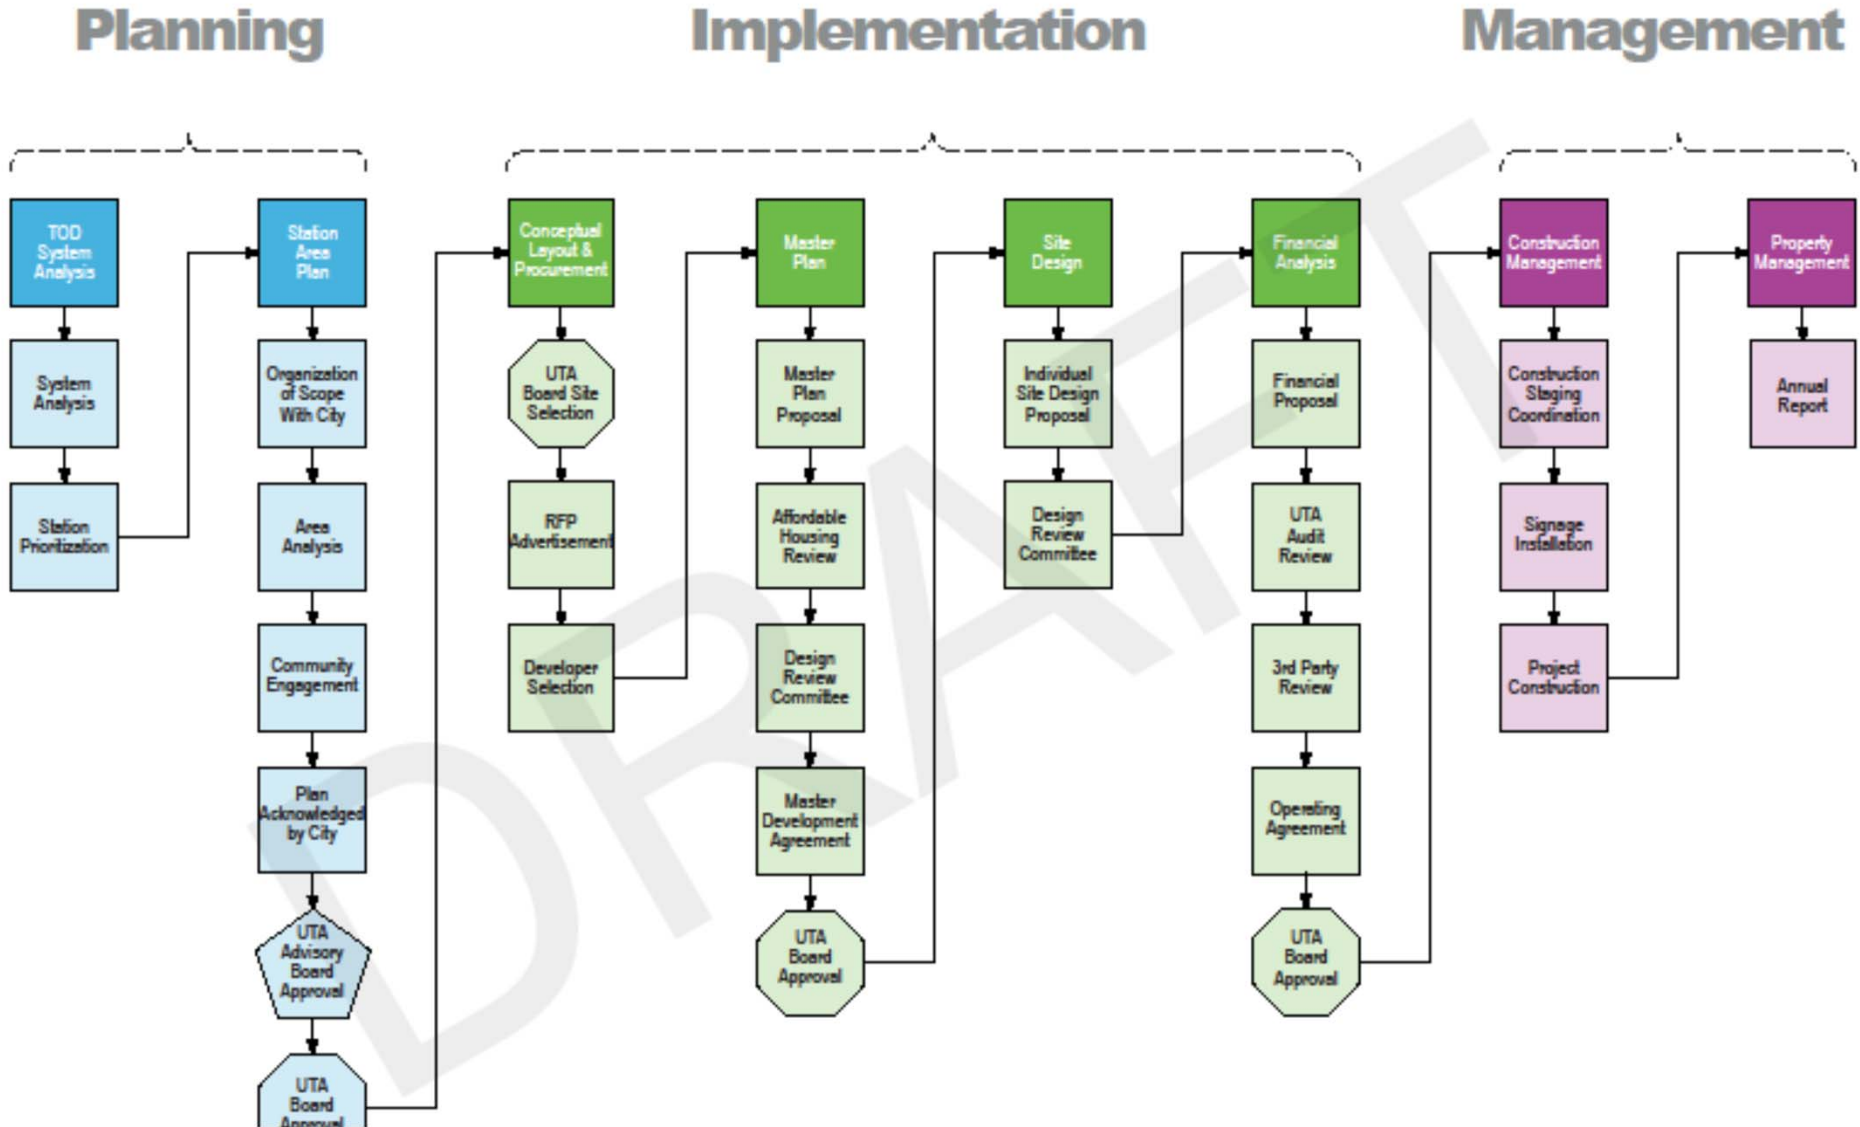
Planning

Implementation

Management

TOD System Analysis

System Analysis

Station Prioritization

Station Area Plan

Organization of Scope With City

Area Analysis

Community Engagement

Plan Acknowledged by City

UTA Advisory Board Approval

UTA Board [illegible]

Conceptual Layout & Procurement

UTA Board Site Selection

RFP Advertisement

Developer Selection

Master Plan

Master Plan Proposal

Affordable Housing Review

Design Review Committee

Master Development Agreement

UTA Board Approval

Site Design

Individual Site Design Proposal

Design Review Committee

Financial Analysis

Financial Proposal

UTA Audit Review

3rd Party Review

Operating Agreement

UTA Board Approval

Construction Management

Construction Staging Coordination

Signage Installation

Project Construction

Property Management

Annual Report

DRAFT